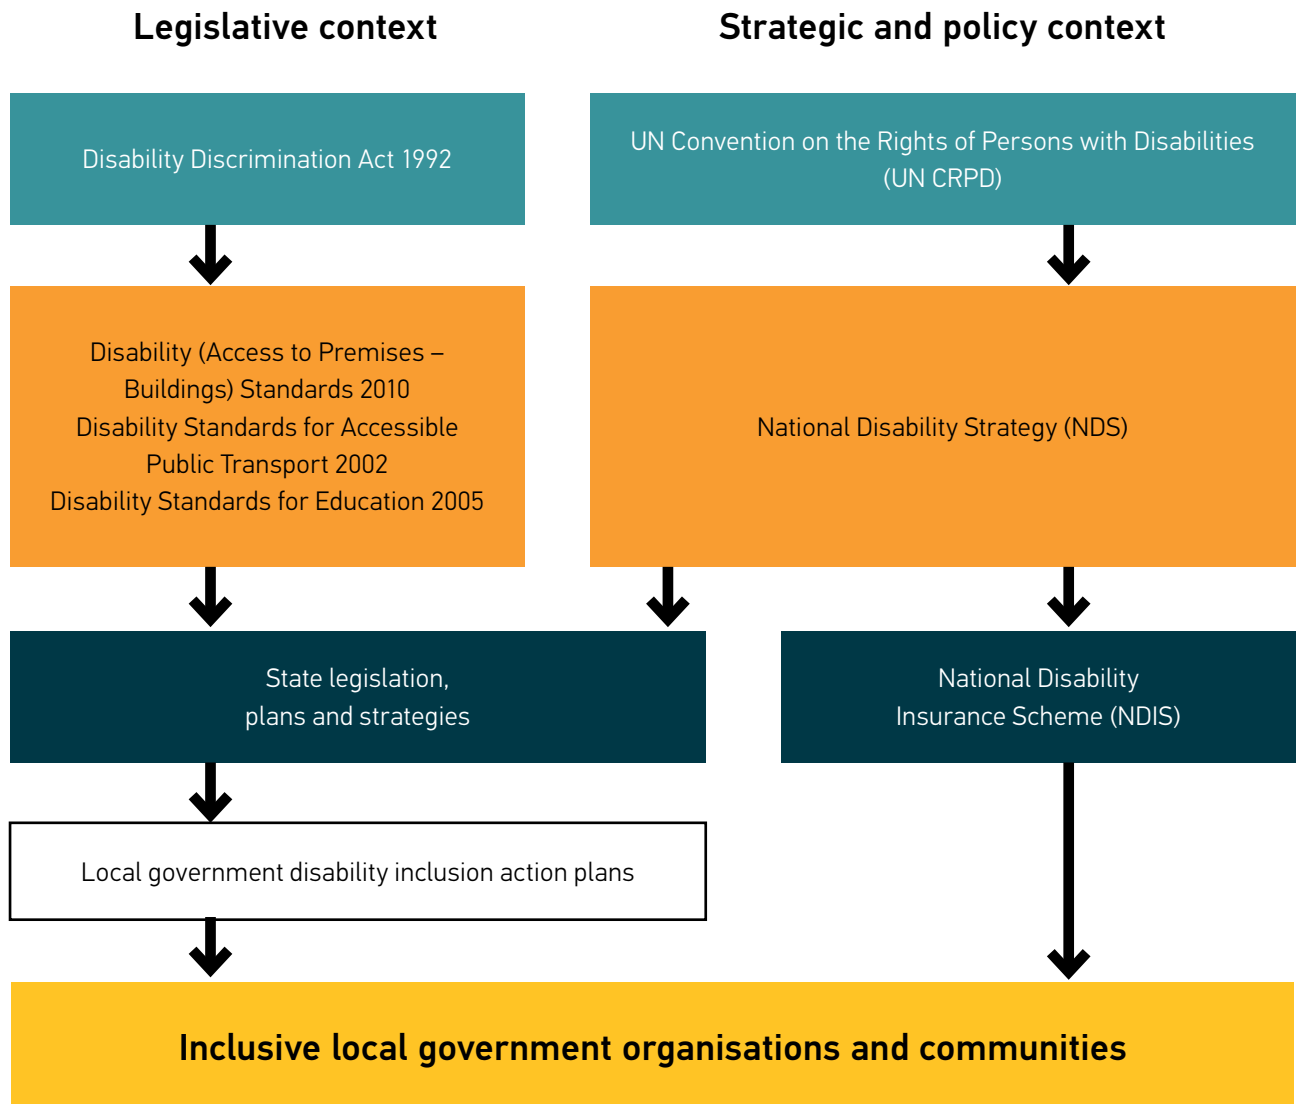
Legislative context

Strategic and policy context

Disability Discrimination Act 1992

UN Convention on the Rights of Persons with Disabilities (UN CRPD)

Disability (Access to Premises – Buildings) Standards 2010
Disability Standards for Accessible Public Transport 2002
Disability Standards for Education 2005

National Disability Strategy (NDS)

State legislation, plans and strategies

National Disability Insurance Scheme (NDIS)

Local government disability inclusion action plans

Inclusive local government organisations and communities